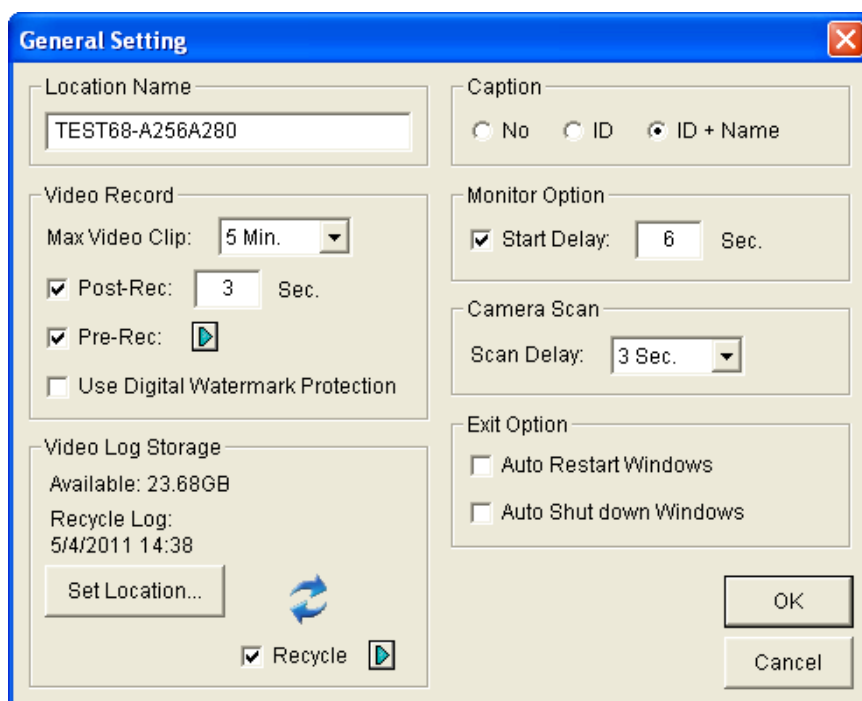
General Setting

Location Name
TEST68-A256A280

Video Record
Max Video Clip: 5 Min.
Post-Rec: 3 Sec.
Pre-Rec:
Use Digital Watermark Protection

Video Log Storage
Available: 23.68GB
Recycle Log:
5/4/2011 14:38
Set Location...
Recycle

Caption
No ID ID + Name

Monitor Option
Start Delay: 6 Sec.

Camera Scan
Scan Delay: 3 Sec.

Exit Option
Auto Restart Windows
Auto Shut down Windows

OK
Cancel